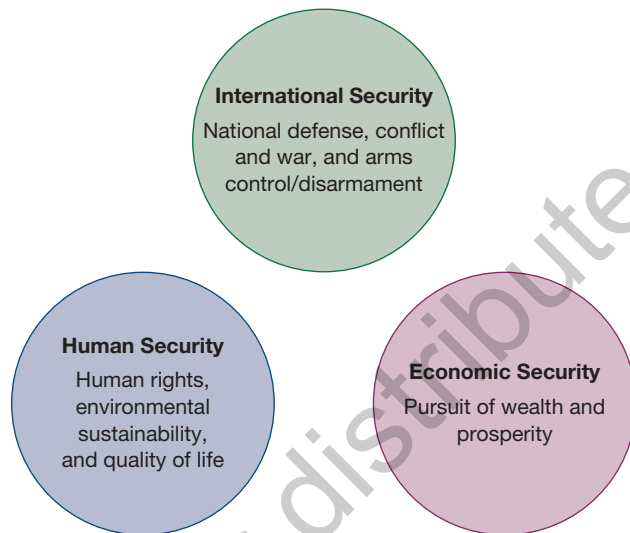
International Security
National defense, conflict and war, and arms control/disarmament

Human Security
Human rights, environmental sustainability, and quality of life

Economic Security
Pursuit of wealth and prosperity

distribute